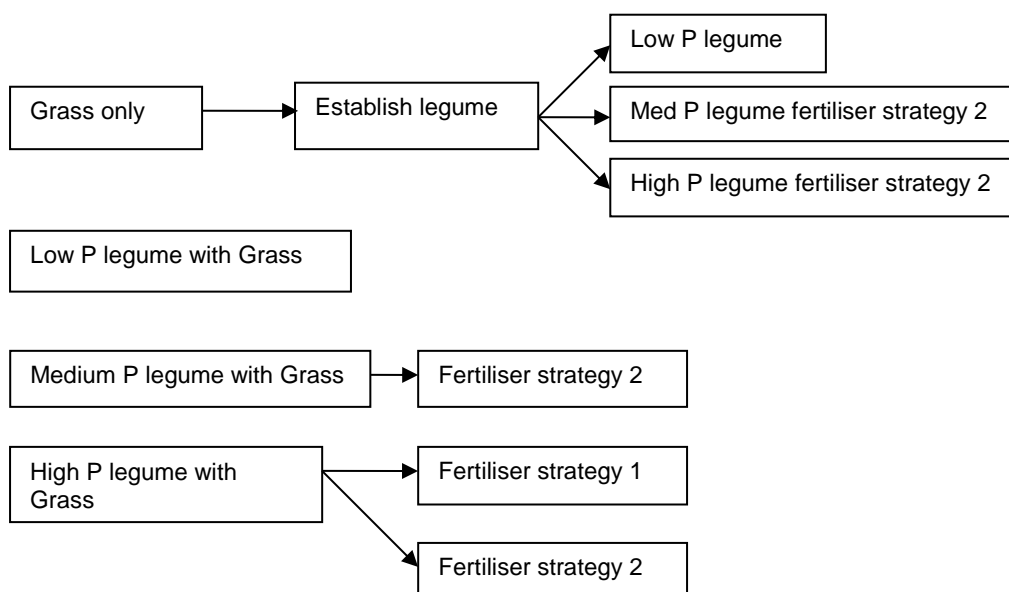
Grass only

Establish legume

Low P legume

Med P legume fertiliser strategy 2

High P legume fertiliser strategy 2

Low P legume with Grass

Medium P legume with Grass

Fertiliser strategy 2

High P legume with Grass

Fertiliser strategy 1

Fertiliser strategy 2